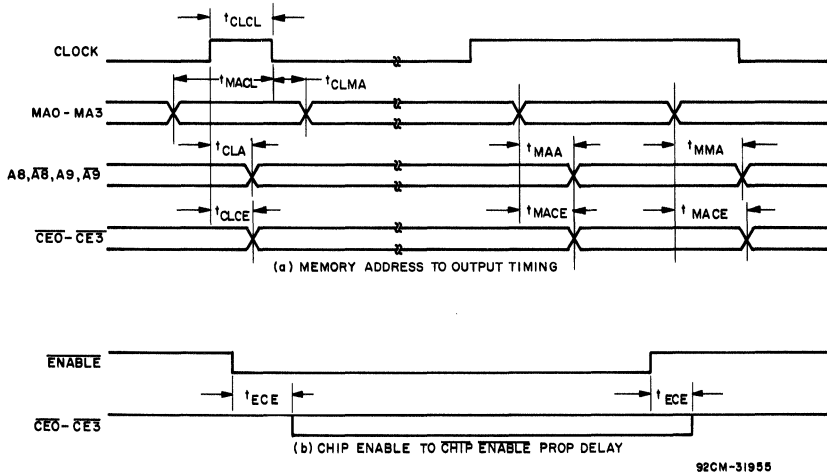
$t_{CLCL}$

CLOCK

$t_{MACL}$

$t_{CLMA}$

MA0 - MA3

$t_{CLA}$

$t_{MAA}$

$t_{MMA}$

A8, $\overline{A8}$, A9, $\overline{A9}$

$t_{CLCE}$

$t_{MACE}$

$t_{MACE}$

$\overline{CE0}$ - $\overline{CE3}$

(a) MEMORY ADDRESS TO OUTPUT TIMING

$\overline{ENABLE}$

$t_{ECE}$

$t_{ECE}$

$\overline{CE0}$ - $\overline{CE3}$

(b) CHIP ENABLE TO CHIP $\overline{ENABLE}$ PROP DELAY

92CM-31955